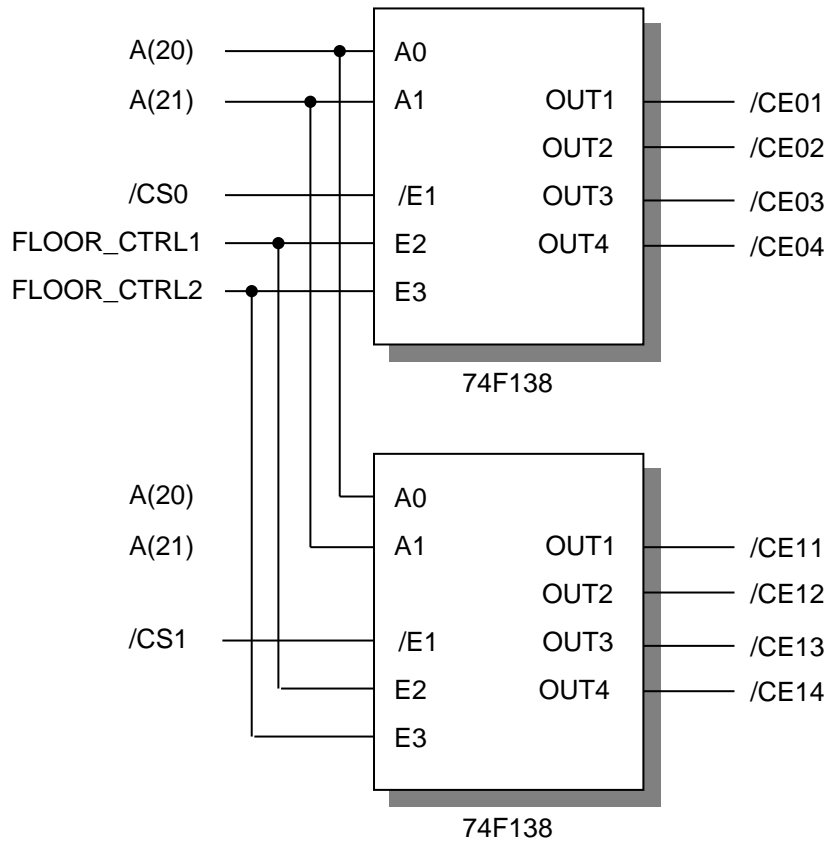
A(20)
A(21)
/CS0
FLOOR_CTRL1
FLOOR_CTRL2

A0
A1
/E1
E2
E3

OUT1
OUT2
OUT3
OUT4

/CE01
/CE02
/CE03
/CE04

74F138

A(20)
A(21)
/CS1

A0
A1
/E1
E2
E3

OUT1
OUT2
OUT3
OUT4

/CE11
/CE12
/CE13
/CE14

74F138